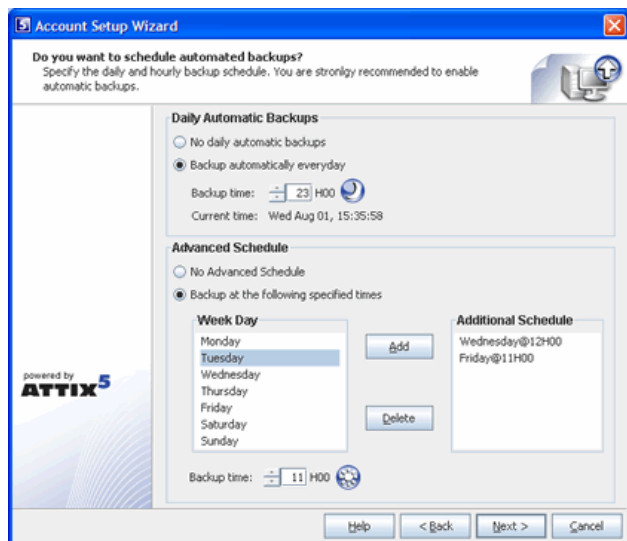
Account Setup Wizard

Do you want to schedule automated backups?
Specify the daily and hourly backup schedule. You are stronlgy recommended to enable automatic backups.

Daily Automatic Backups
No daily automatic backups
Backup automatically everyday
Backup time: 23 H00
Current time: Wed Aug 01, 15:35:58

Advanced Schedule
No Advanced Schedule
Backup at the following specified times

Week Day
Monday
Tuesday
Wednesday
Thursday
Friday
Saturday
Sunday

Add
Delete

Additional Schedule
Wednesday@12H00
Friday@11H00

Backup time: 11 H00

powered by
ATTIX5

Help
< Back
Next >
Cancel